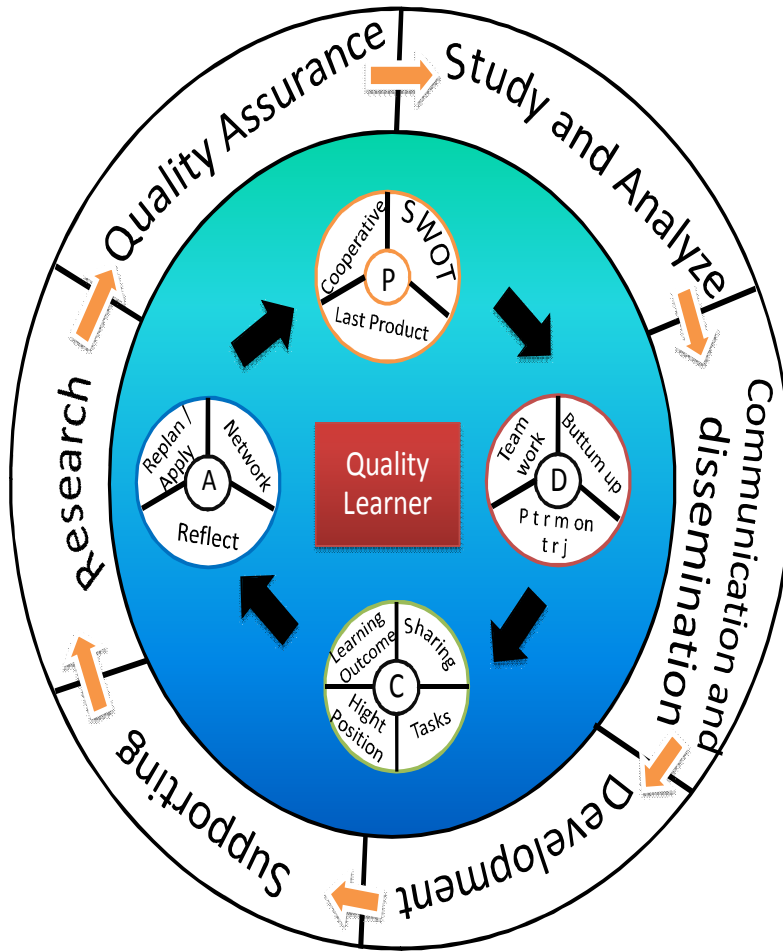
Quality Assurance

Study and Analyze

Communication and dissemination

Development

Supporting

Research

P

Cooperative

SWOT

Last Product

D

Team work

Buttum up

P t r m on t r j

C

Learning Outcome

Sharing

Hight Position

Tasks

A

Replan / Apply

Network

Reflect

Quality Learner